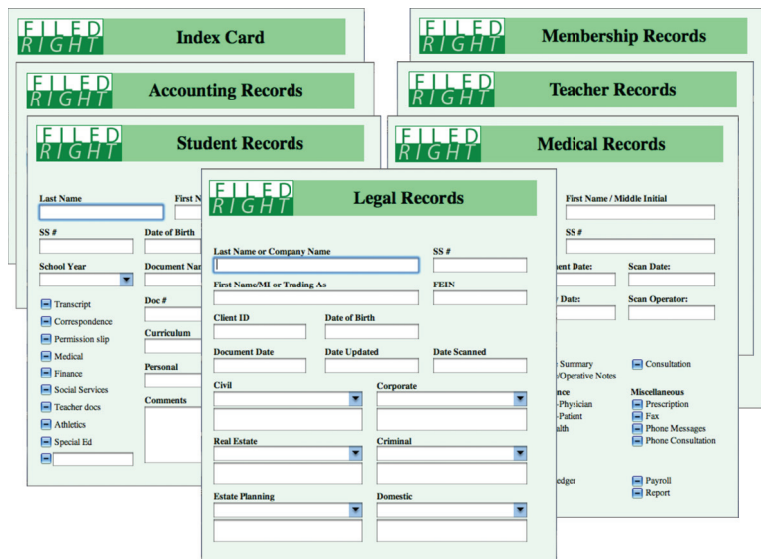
FILED RIGHT Index Card

FILED RIGHT Membership Records

FILED RIGHT Accounting Records

FILED RIGHT Teacher Records

FILED RIGHT Student Records

Last Name
First N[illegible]
SS #
Date of Birth
School Year
Document Nam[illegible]
Transcript
Correspondence
Permission slip
Medical
Finance
Social Services
Teacher docs
Athletics
Special Ed
Doc #
Curriculum
Personal
Comments

FILED RIGHT Medical Records

First Name / Middle Initial
SS #
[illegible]ent Date:
Scan Date:
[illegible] Date:
Scan Operator:
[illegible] Summary
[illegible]/Operative Notes
Consultation
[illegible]nce
Miscellaneous
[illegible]-Physician
Prescription
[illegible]-Patient
Fax
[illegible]alth
Phone Messages
Phone Consultation
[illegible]edger
Payroll
Report

FILED RIGHT Legal Records

Last Name or Company Name
SS #
First Name/MI or Trading As
FEIN
Client ID
Date of Birth
Document Date
Date Updated
Date Scanned
Civil
Corporate
Real Estate
Criminal
Estate Planning
Domestic